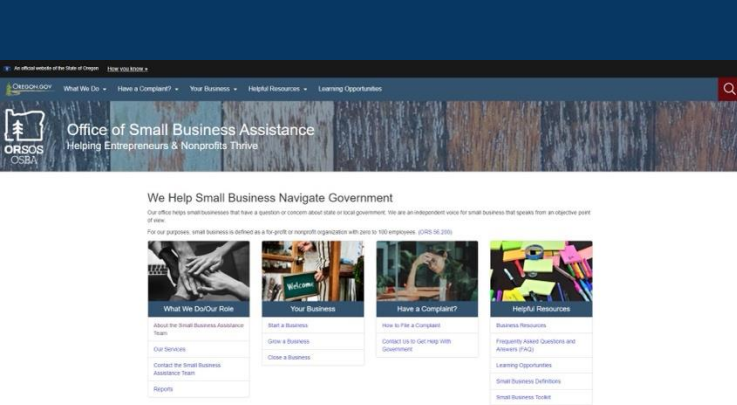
An official website of the State of Oregon How you know »

OREGON.GOV What We Do Have a Complaint? Your Business Helpful Resources Learning Opportunities

ORSOS OSBA

Office of Small Business Assistance
Helping Entrepreneurs & Nonprofits Thrive

We Help Small Business Navigate Government

Our office helps small businesses that have a question or concern about state or local government. We are an independent voice for small business that speaks from an objective point of view.

For our purposes, small business is defined as a for-profit or nonprofit organization with zero to 100 employees. (ORS 56.200)

Welcome

What We Do/Our Role
About the Small Business Assistance Team
Our Services
Contact the Small Business Assistance Team
Reports

Your Business
Start a Business
Grow a Business
Close a Business

Have a Complaint?
How to File a Complaint
Contact Us to Get Help With Government

Helpful Resources
Business Resources
Frequently Asked Questions and Answers (FAQ)
Learning Opportunities
Small Business Definitions
Small Business Toolkit